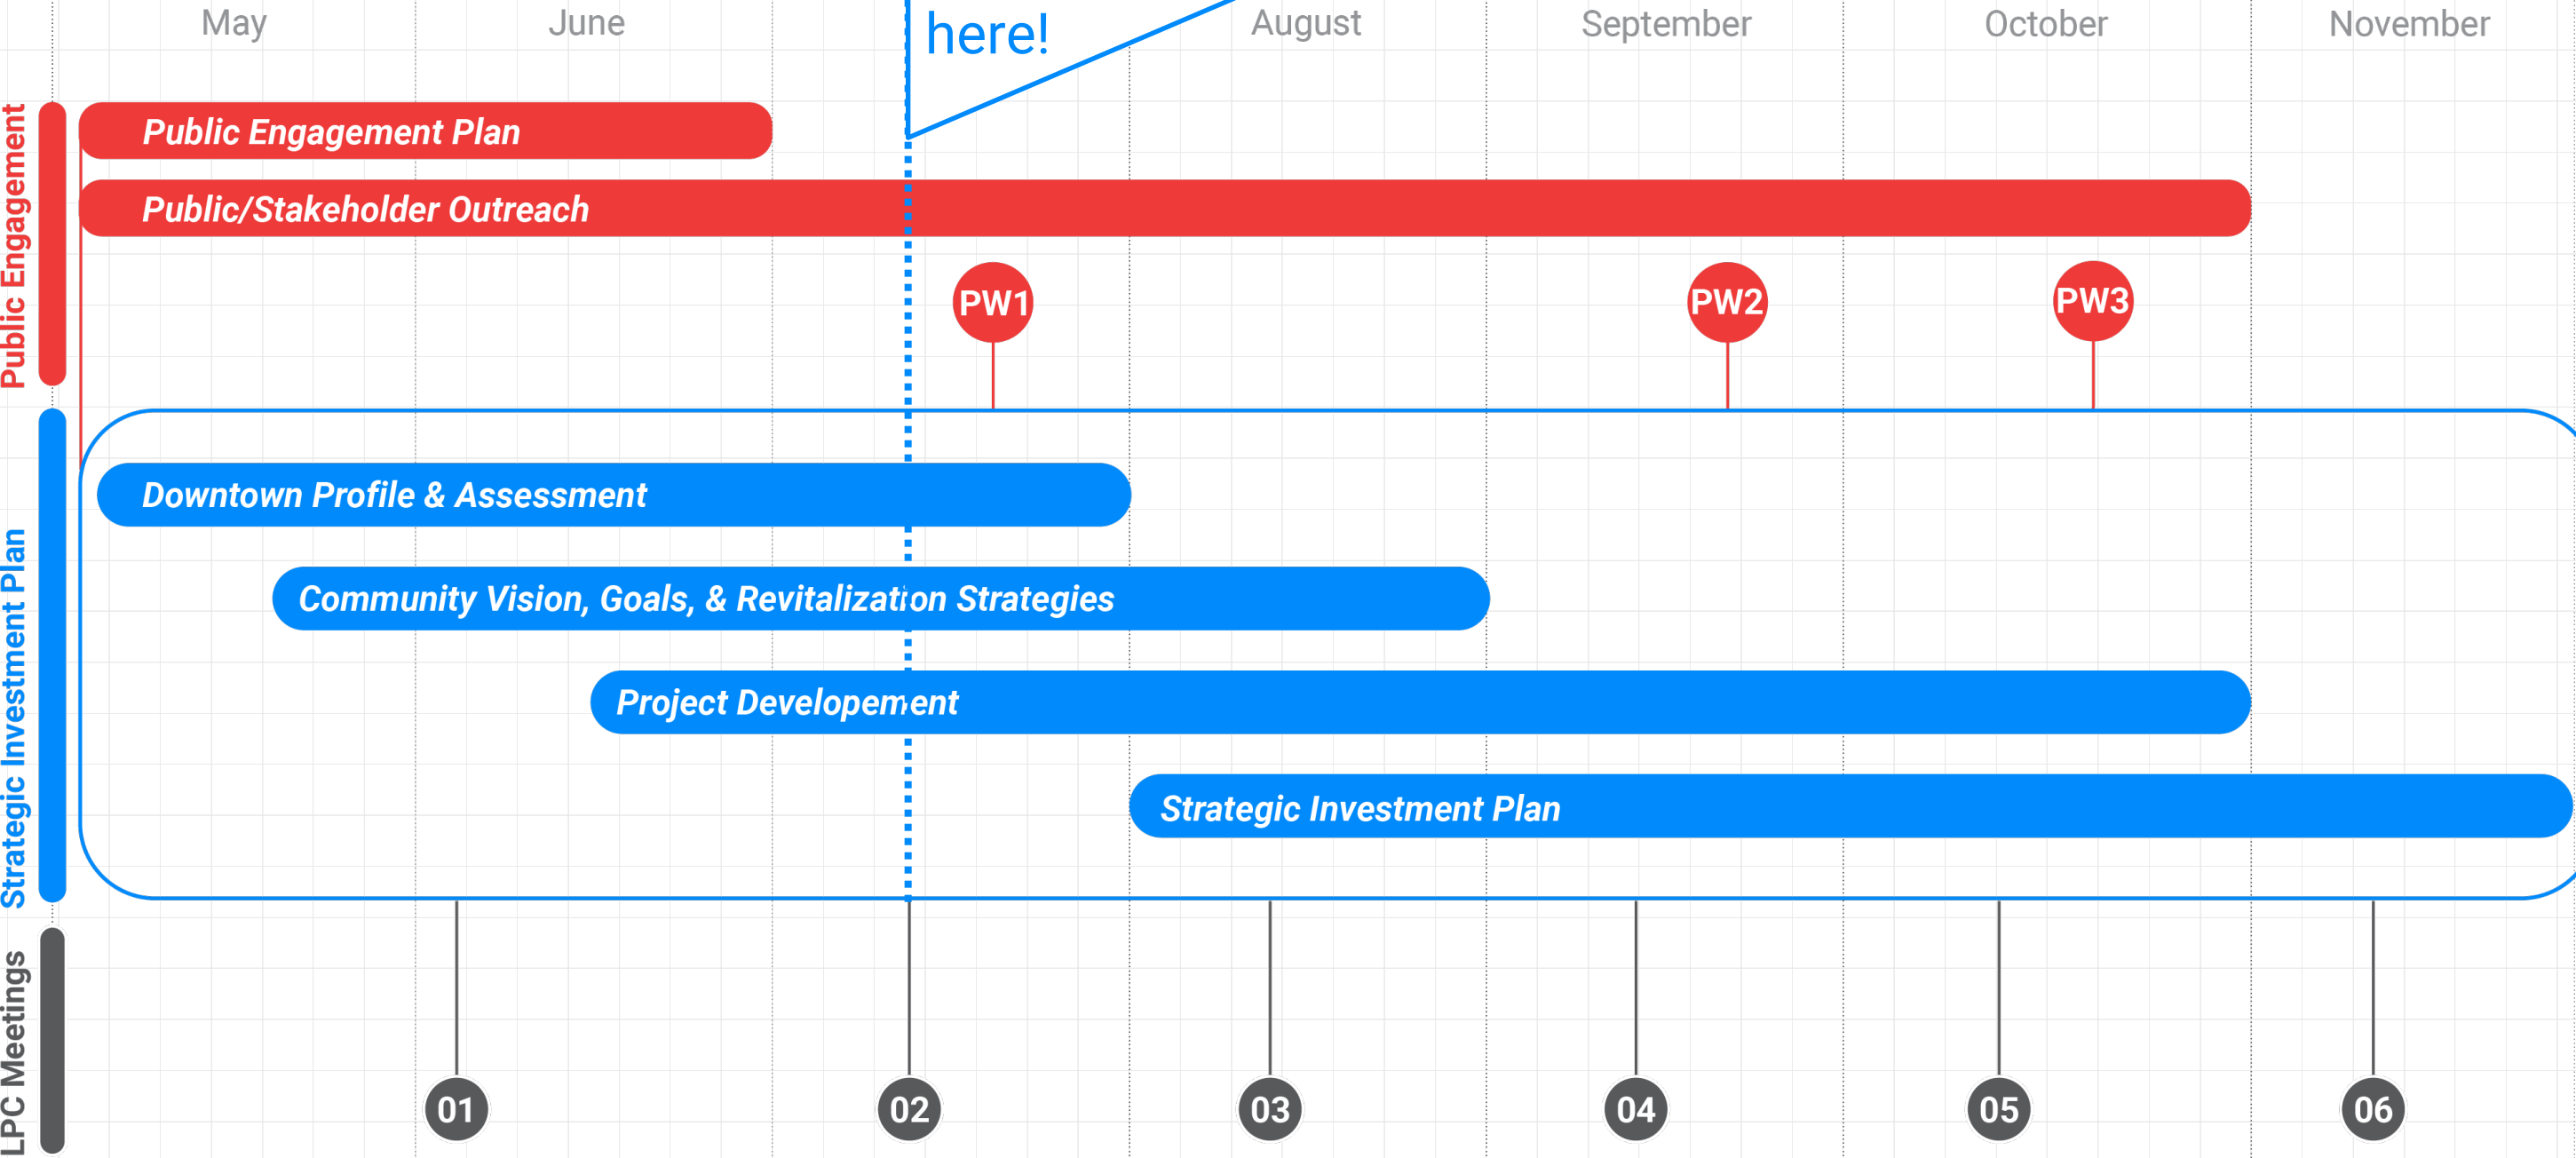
May

June

here!

August

September

October

November

Public Engagement

Public Engagement Plan

Public/Stakeholder Outreach

PW1

PW2

PW3

Strategic Investment Plan

Downtown Profile & Assessment

Community Vision, Goals, & Revitalization Strategies

Project Developement

Strategic Investment Plan

LPC Meetings

01

02

03

04

05

06